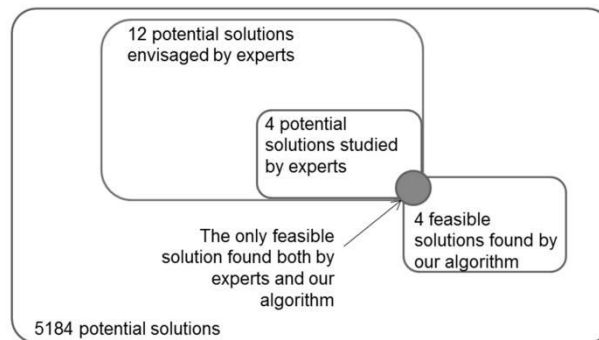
12 potential solutions envisaged by experts

4 potential solutions studied by experts

4 feasible solutions found by our algorithm

The only feasible solution found both by experts and our algorithm

5184 potential solutions